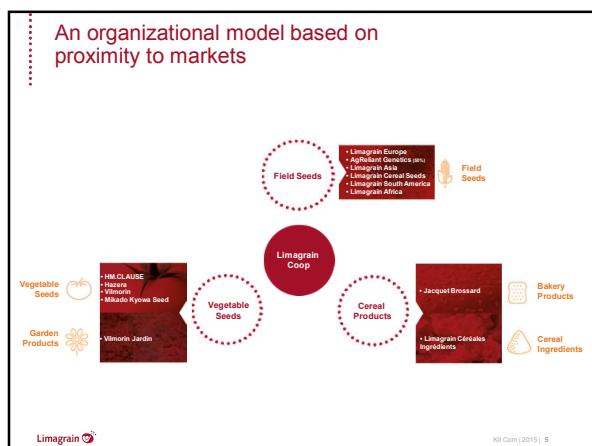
An organizational model based on proximity to markets

Field Seeds

• Limagrain Europe
• AgReliant Genetics (50%)
• Limagrain Asia
• Limagrain Cereal Seeds
• Limagrain South America
• Limagrain Africa

Field Seeds

Limagrain Coop

Vegetable Seeds

• HM.CLAUSE
• Hazera
• Vilmorin
• Mikado Kyowa Seed

• Vilmorin Jardin

Vegetable Seeds

Garden Products

Cereal Products

• Jacquet Brossard

• Limagrain Céréales Ingrédients

Bakery Products

Cereal Ingredients

Limagrain

Kit Com | 2015 | 5